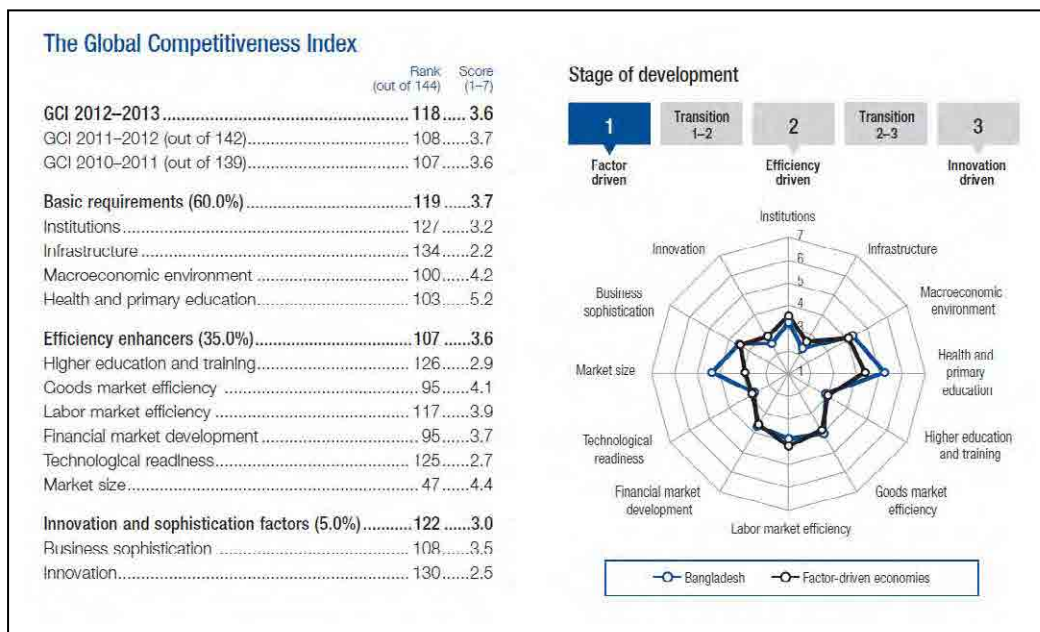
The Global Competitiveness Index

| | Rank (out of 144) | Score (1–7) |
|---|---|---|
| GCI 2012–2013 | 118 | 3.6 |
| GCI 2011–2012 (out of 142) | 108 | 3.7 |
| GCI 2010–2011 (out of 139) | 107 | 3.6 |
| Basic requirements (60.0%) | 119 | 3.7 |
| Institutions | 127 | 3.2 |
| Infrastructure | 134 | 2.2 |
| Macroeconomic environment | 100 | 4.2 |
| Health and primary education | 103 | 5.2 |
| Efficiency enhancers (35.0%) | 107 | 3.6 |
| Higher education and training | 126 | 2.9 |
| Goods market efficiency | 95 | 4.1 |
| Labor market efficiency | 117 | 3.9 |
| Financial market development | 95 | 3.7 |
| Technological readiness | 125 | 2.7 |
| Market size | 47 | 4.4 |
| Innovation and sophistication factors (5.0%) | 122 | 3.0 |
| Business sophistication | 108 | 3.5 |
| Innovation | 130 | 2.5 |

Stage of development

1 Factor driven
Transition 1–2
2 Efficiency driven
Transition 2–3
3 Innovation driven

Institutions
7
6
5
4
3
2
1
Infrastructure
Macroeconomic environment
Health and primary education
Higher education and training
Goods market efficiency
Labor market efficiency
Financial market development
Technological readiness
Market size
Business sophistication
Innovation

Bangladesh
Factor-driven economies